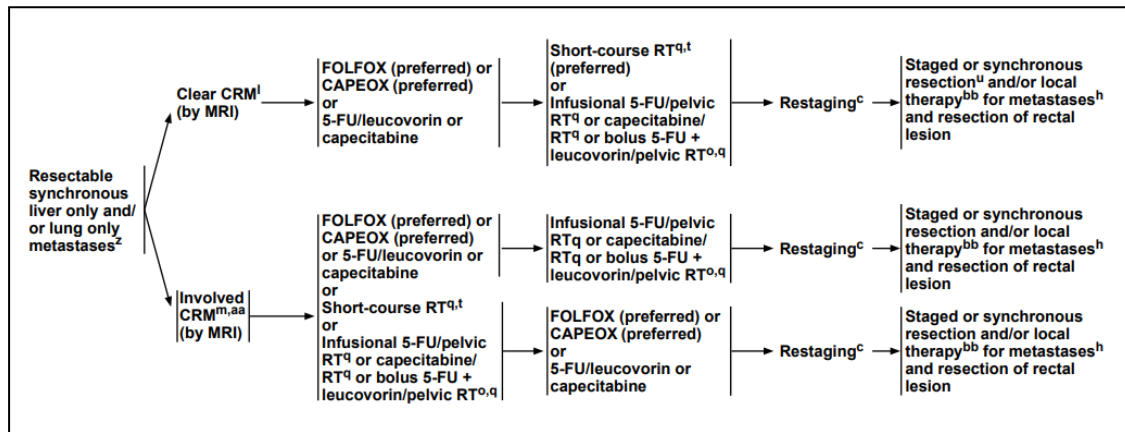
Resectable synchronous liver only and/ or lung only metastases$^{z}$

Clear CRM$^{l}$ (by MRI)

FOLFOX (preferred) or CAPEOX (preferred) or 5-FU/leucovorin or capecitabine

Short-course RT$^{q,t}$ (preferred) or Infusional 5-FU/pelvic RT$^{q}$ or capecitabine/ RT$^{q}$ or bolus 5-FU + leucovorin/pelvic RT$^{o,q}$

Restaging$^{c}$

Staged or synchronous resection$^{u}$ and/or local therapy$^{bb}$ for metastases$^{h}$ and resection of rectal lesion

Involved CRM$^{m,aa}$ (by MRI)

FOLFOX (preferred) or CAPEOX (preferred) or 5-FU/leucovorin or capecitabine

Infusional 5-FU/pelvic RTq or capecitabine/ RTq or bolus 5-FU + leucovorin/pelvic RT$^{o,q}$

Restaging$^{c}$

Staged or synchronous resection and/or local therapy$^{bb}$ for metastases$^{h}$ and resection of rectal lesion

or

Short-course RT$^{q,t}$ or Infusional 5-FU/pelvic RT$^{q}$ or capecitabine/ RT$^{q}$ or bolus 5-FU + leucovorin/pelvic RT$^{o,q}$

FOLFOX (preferred) or CAPEOX (preferred) or 5-FU/leucovorin or capecitabine

Restaging$^{c}$

Staged or synchronous resection and/or local therapy$^{bb}$ for metastases$^{h}$ and resection of rectal lesion